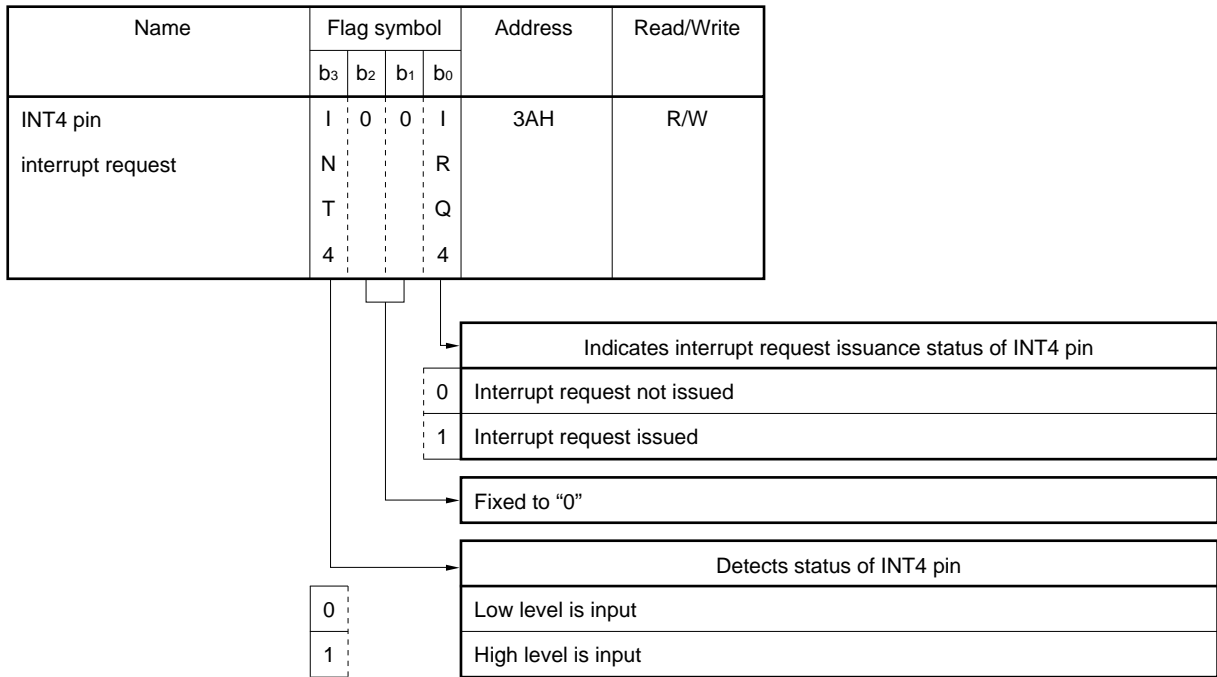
| Name | Flag symbol | | | | Address | Read/Write |
|---|---|---|---|---|---|---|
| | $b_3$ | $b_2$ | $b_1$ | $b_0$ | | |
| INT4 pin interrupt request | INT4 | 0 | 0 | IRQ4 | 3AH | R/W |

Indicates interrupt request issuance status of INT4 pin

| | |
|---|---|
| 0 | Interrupt request not issued |
| 1 | Interrupt request issued |

Fixed to “0”

Detects status of INT4 pin

| | |
|---|---|
| 0 | Low level is input |
| 1 | High level is input |